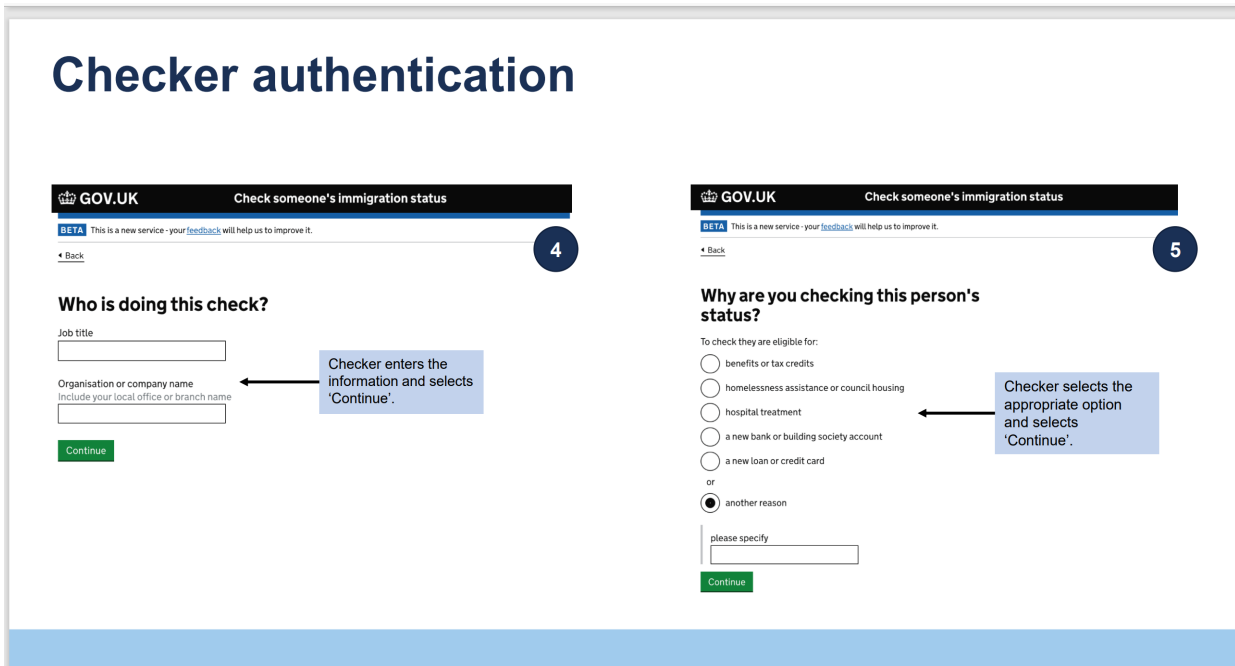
Checker authentication

GOV.UK Check someone's immigration status

BETA This is a new service - your feedback will help us to improve it.

4

Back

Who is doing this check?

Job title

Organisation or company name
Include your local office or branch name

Continue

Checker enters the information and selects 'Continue'.

GOV.UK Check someone's immigration status

BETA This is a new service - your feedback will help us to improve it.

5

Back

Why are you checking this person's status?

To check they are eligible for:

benefits or tax credits

homelessness assistance or council housing

hospital treatment

a new bank or building society account

a new loan or credit card

or

another reason

please specify

Continue

Checker selects the appropriate option and selects 'Continue'.